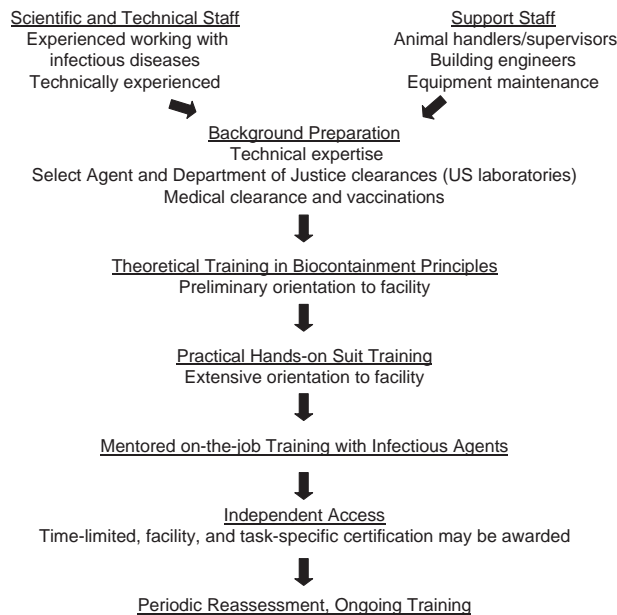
Scientific and Technical Staff
Experienced working with infectious diseases
Technically experienced

Support Staff
Animal handlers/supervisors
Building engineers
Equipment maintenance

Background Preparation
Technical expertise
Select Agent and Department of Justice clearances (US laboratories)
Medical clearance and vaccinations

Theoretical Training in Biocontainment Principles
Preliminary orientation to facility

Practical Hands-on Suit Training
Extensive orientation to facility

Mentored on-the-job Training with Infectious Agents

Independent Access
Time-limited, facility, and task-specific certification may be awarded

Periodic Reassessment, Ongoing Training